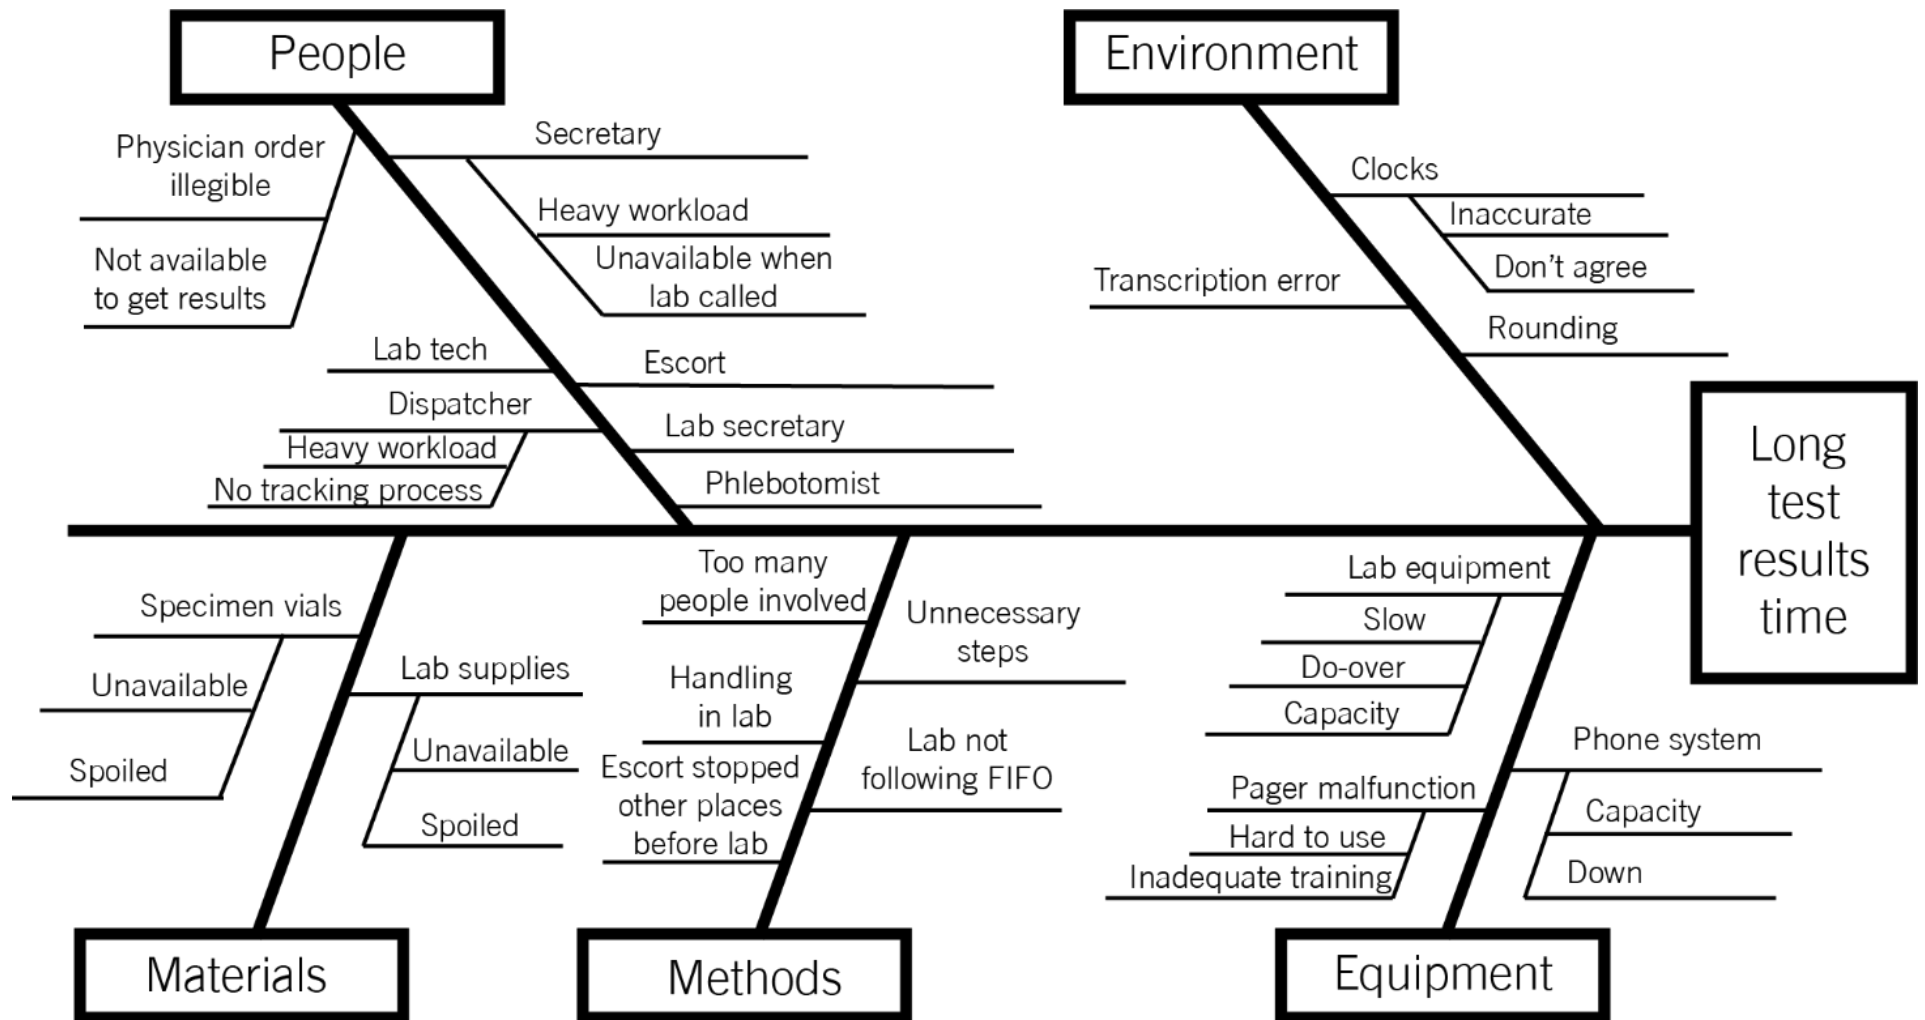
People

Physician order illegible

Not available to get results

Secretary

Heavy workload

Unavailable when lab called

Lab tech

Escort

Dispatcher

Heavy workload

No tracking process

Lab secretary

Phlebotomist

Environment

Clocks

Inaccurate

Don't agree

Transcription error

Rounding

Long test results time

Specimen vials

Unavailable

Spoiled

Lab supplies

Unavailable

Spoiled

Materials

Too many people involved

Unnecessary steps

Handling in lab

Escort stopped other places before lab

Lab not following FIFO

Methods

Lab equipment

Slow

Do-over

Capacity

Phone system

Pager malfunction

Hard to use

Inadequate training

Capacity

Down

Equipment